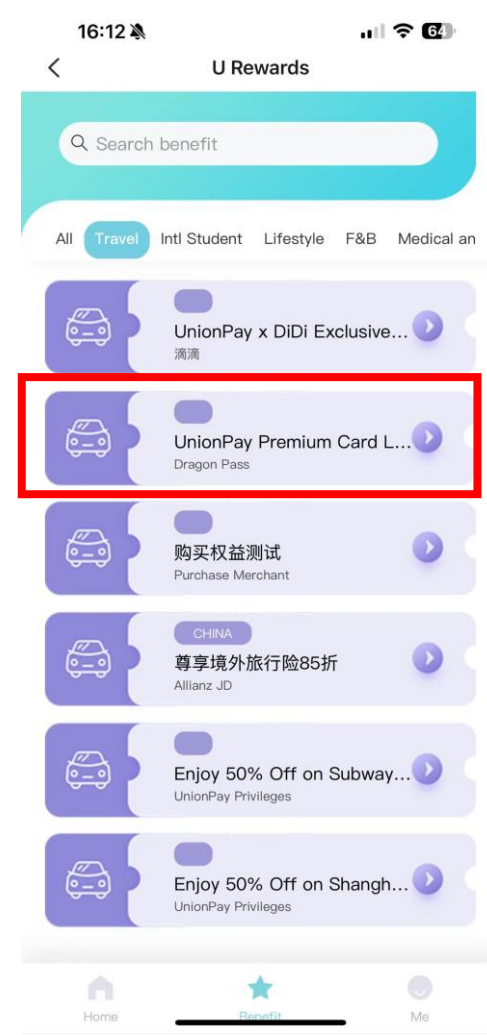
16:12

64

U Rewards

Search benefit

All Travel Intl Student Lifestyle F&B Medical an

UnionPay x DiDi Exclusive...
滴滴

UnionPay Premium Card L...
Dragon Pass

购买权益测试
Purchase Merchant

CHINA
尊享境外旅行险85折
Allianz JD

Enjoy 50% Off on Subway...
UnionPay Privileges

Enjoy 50% Off on Shangh...
UnionPay Privileges

Home Benefit Me